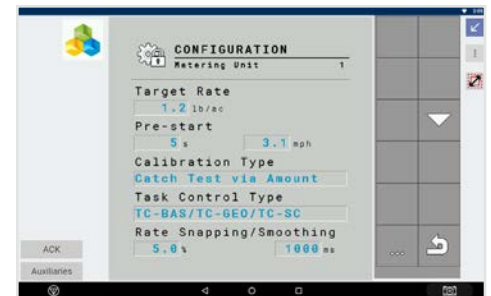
CONFIGURATION
Metering Unit 1

Target Rate
1.2 lb/ac
Pre-start
5 s 3.1 mph
Calibration Type
Catch Test via Amount
Task Control Type
TC-BAS/TC-GEO/TC-SC
Rate Snapping/Smoothing
5.0 % 1000 ms

ACK
Auxiliaries
...